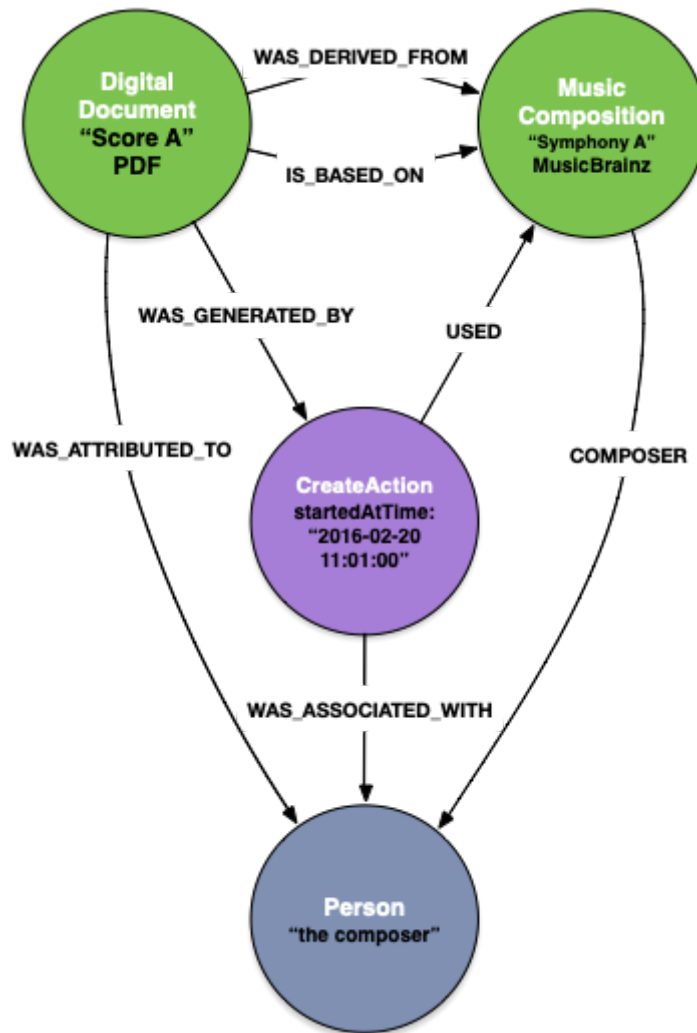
Digital Document
“Score A”
PDF

WAS_DERIVED_FROM

IS_BASED_ON

Music Composition
“Symphony A”
MusicBrainz

WAS_GENERATED_BY

USED

WAS_ATTRIBUTED_TO

CreateAction
startedAtTime:
“2016-02-20
11:01:00”

COMPOSER

WAS_ASSOCIATED_WITH

Person
“the composer”